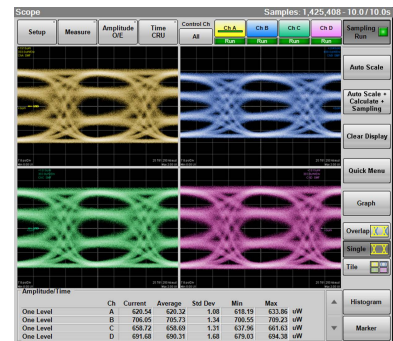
Scope

Samples: 1,425,408 - 10.0 / 10.0s

Setup

Measure

Amplitude O/E

Time CRU

Control Ch All

Ch A Run

Ch B Run

Ch C Run

Ch D Run

Sampling Run

Auto Scale

Auto Scale + Calculate + Sampling

Clear Display

Quick Menu

Graph

Overlap

Single

Tile

Histogram

Marker

Amplitude/Time

| | Ch | Current | Average | Std Dev | Min | Max | |
|---|---|---|---|---|---|---|---|
| One Level | A | 620.54 | 620.32 | 1.08 | 618.19 | 633.86 | uW |
| One Level | B | 706.05 | 705.73 | 1.34 | 700.55 | 709.23 | uW |
| One Level | C | 658.72 | 658.69 | 1.31 | 637.96 | 661.63 | uW |
| One Level | D | 691.68 | 690.31 | 1.68 | 679.03 | 694.38 | uW |